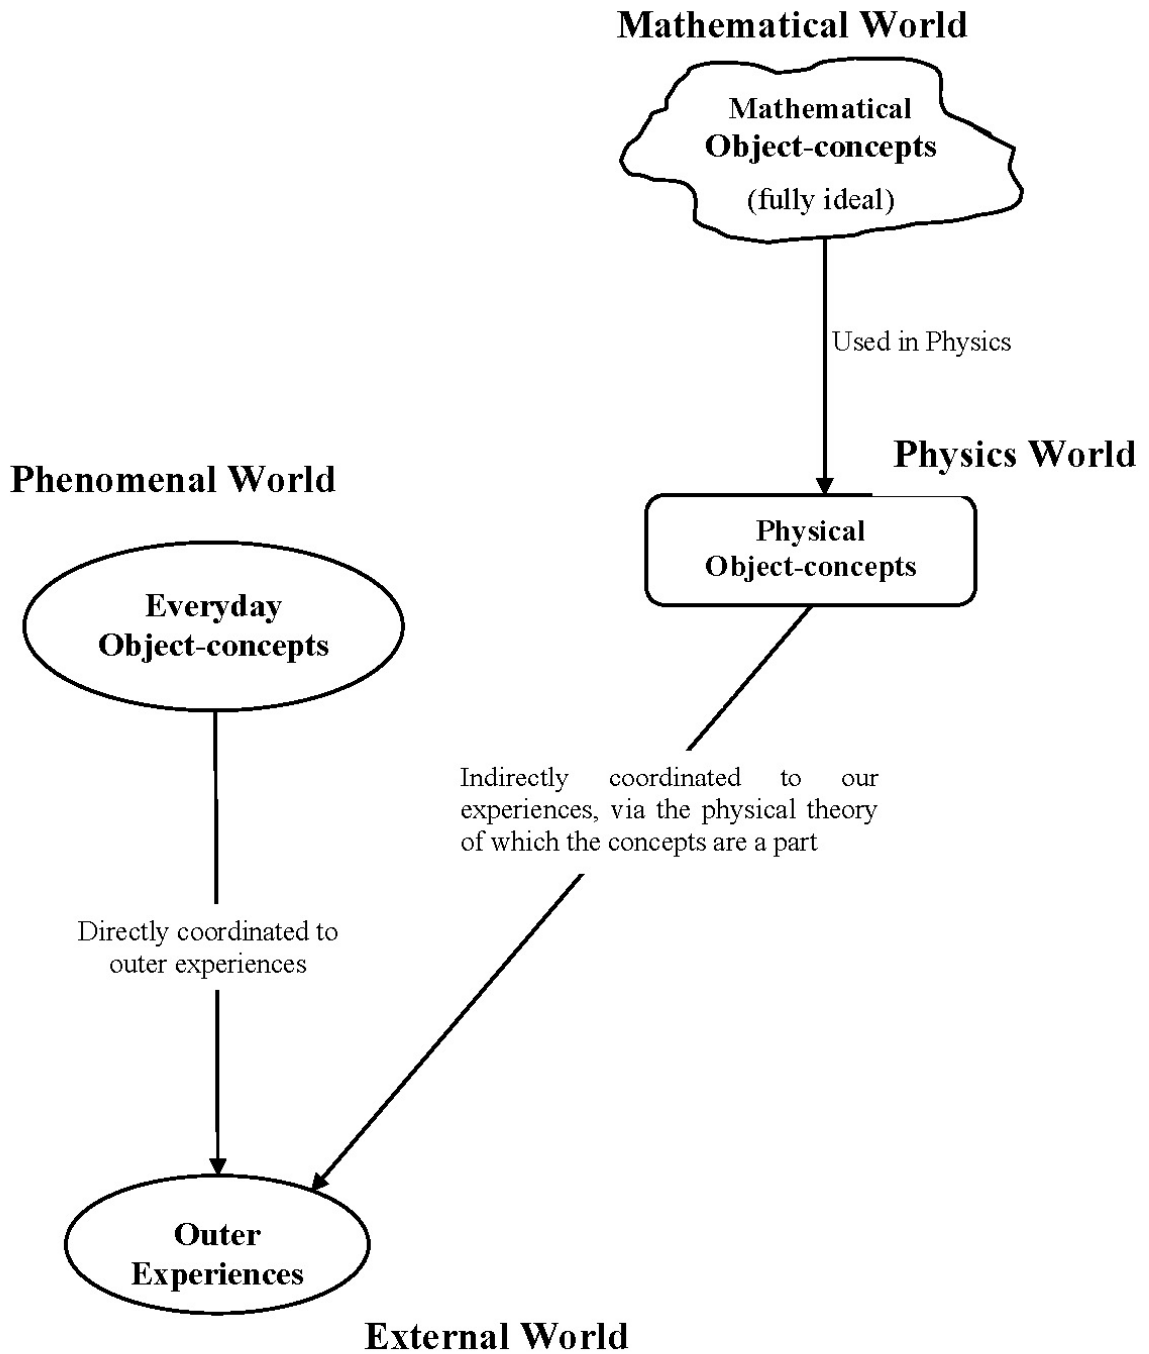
Mathematical World

Mathematical Object-concepts (fully ideal)

Used in Physics

Physics World

Phenomenal World

Physical Object-concepts

Everyday Object-concepts

Indirectly coordinated to our experiences, via the physical theory of which the concepts are a part

Directly coordinated to outer experiences

Outer Experiences

External World